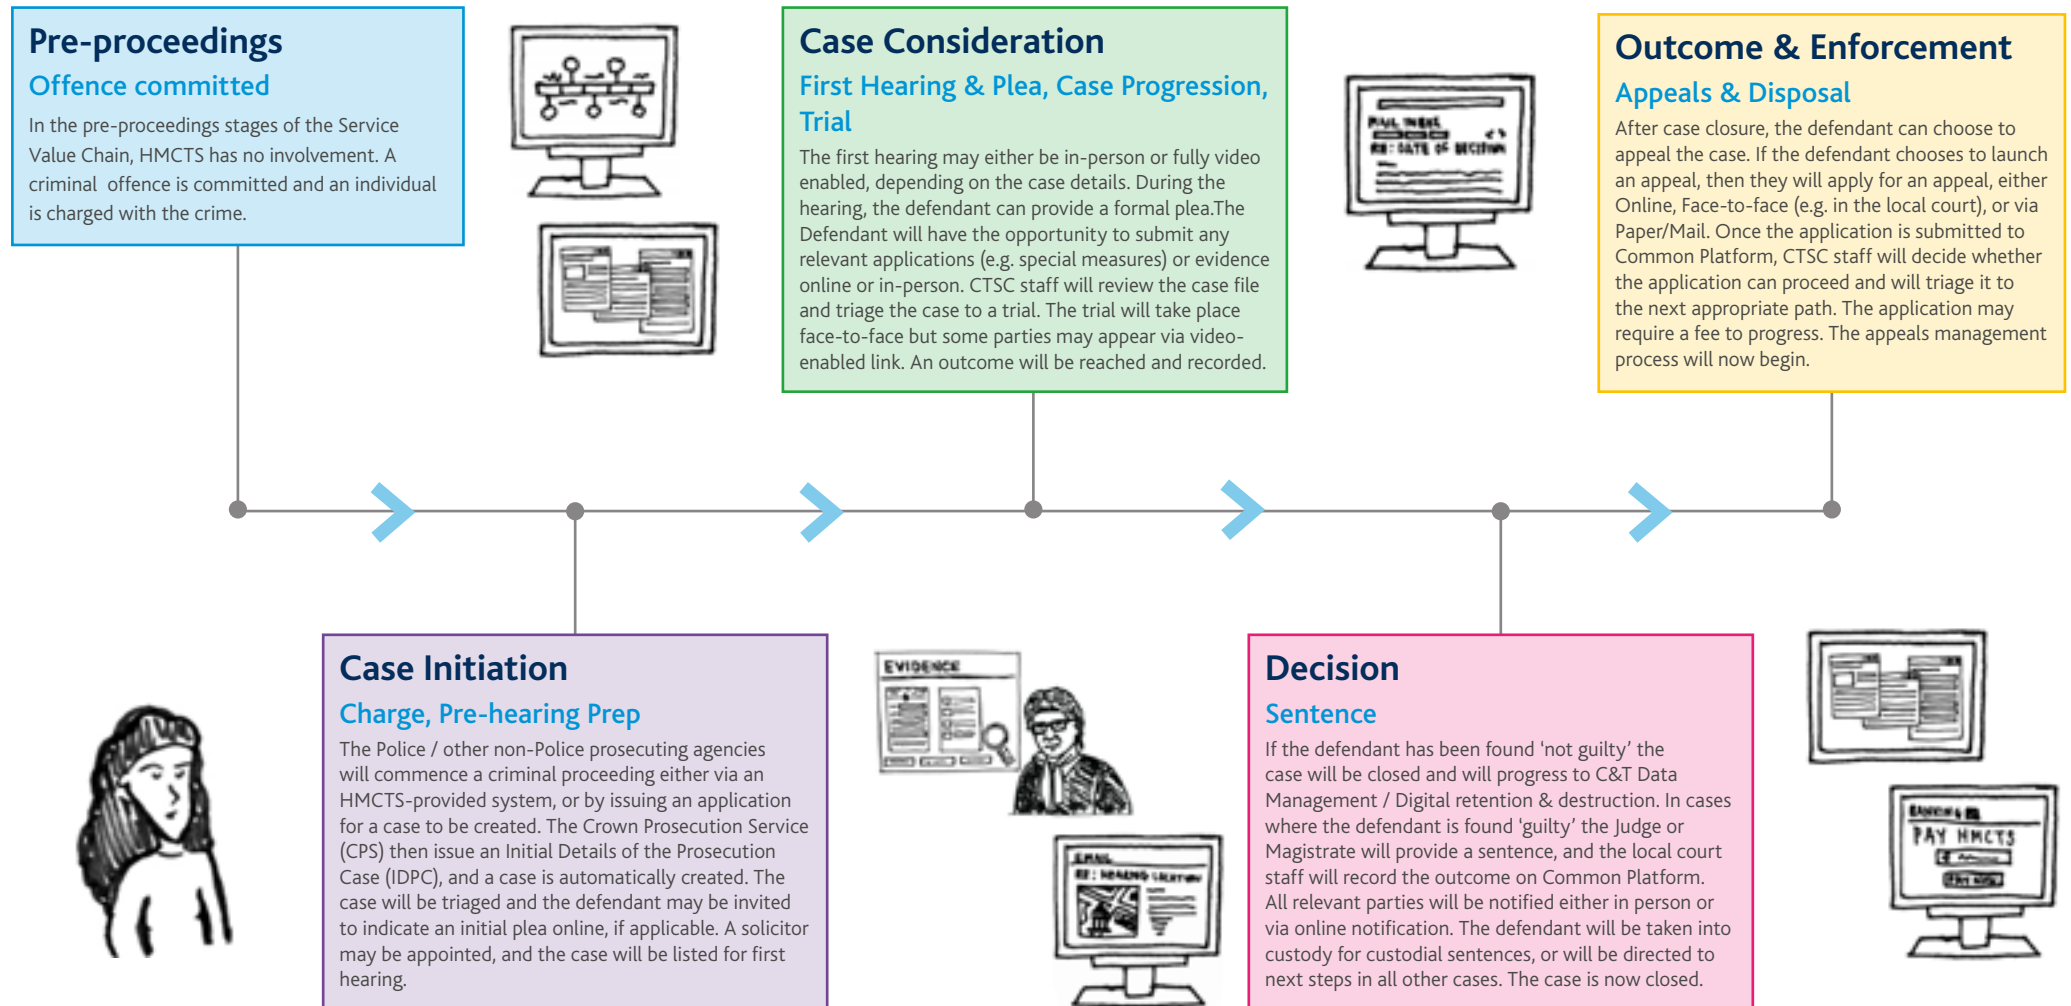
Pre-proceedings
Offence committed
In the pre-proceedings stages of the Service Value Chain, HMCTS has no involvement. A criminal offence is committed and an individual is charged with the crime.

Case Consideration
First Hearing & Plea, Case Progression, Trial
The first hearing may either be in-person or fully video enabled, depending on the case details. During the hearing, the defendant can provide a formal plea.The Defendant will have the opportunity to submit any relevant applications (e.g. special measures) or evidence online or in-person. CTSC staff will review the case file and triage the case to a trial. The trial will take place face-to-face but some parties may appear via video-enabled link. An outcome will be reached and recorded.

MAIL INBOX
RE: DATE OF DECISION

Outcome & Enforcement
Appeals & Disposal
After case closure, the defendant can choose to appeal the case. If the defendant chooses to launch an appeal, then they will apply for an appeal, either Online, Face-to-face (e.g. in the local court), or via Paper/Mail. Once the application is submitted to Common Platform, CTSC staff will decide whether the application can proceed and will triage it to the next appropriate path. The application may require a fee to progress. The appeals management process will now begin.

Case Initiation
Charge, Pre-hearing Prep
The Police / other non-Police prosecuting agencies will commence a criminal proceeding either via an HMCTS-provided system, or by issuing an application for a case to be created. The Crown Prosecution Service (CPS) then issue an Initial Details of the Prosecution Case (IDPC), and a case is automatically created. The case will be triaged and the defendant may be invited to indicate an initial plea online, if applicable. A solicitor may be appointed, and the case will be listed for first hearing.

EVIDENCE

EMAIL
RE: HEARING LOCATION

Decision
Sentence
If the defendant has been found 'not guilty' the case will be closed and will progress to C&T Data Management / Digital retention & destruction. In cases where the defendant is found 'guilty' the Judge or Magistrate will provide a sentence, and the local court staff will record the outcome on Common Platform. All relevant parties will be notified either in person or via online notification. The defendant will be taken into custody for custodial sentences, or will be directed to next steps in all other cases. The case is now closed.

BANKING
PAY HMCTS
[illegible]
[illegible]